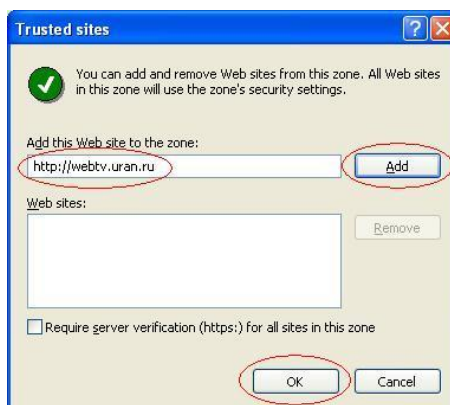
Trusted sites

You can add and remove Web sites from this zone. All Web sites in this zone will use the zone's security settings.

Add this Web site to the zone:

http://webtv.uran.ru

Add

Web sites:

Remove

Require server verification (https:) for all sites in this zone

OK

Cancel